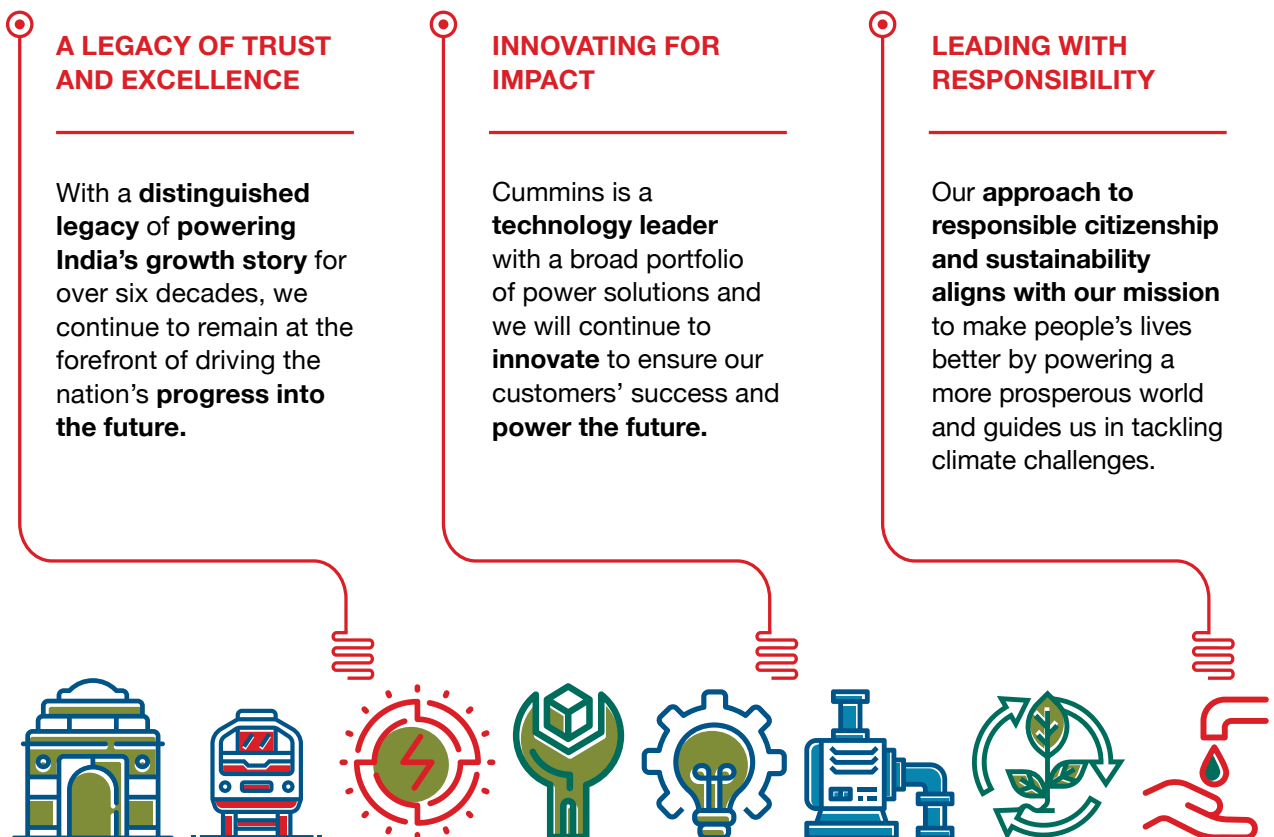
A LEGACY OF TRUST AND EXCELLENCE

With a **distinguished legacy** of **powering India's growth story** for over six decades, we continue to remain at the forefront of driving the nation's **progress into the future.**

INNOVATING FOR IMPACT

Cummins is a **technology leader** with a broad portfolio of power solutions and we will continue to **innovate** to ensure our customers' success and **power the future.**

LEADING WITH RESPONSIBILITY

Our **approach to responsible citizenship and sustainability aligns with our mission** to make people's lives better by powering a more prosperous world and guides us in tackling climate challenges.